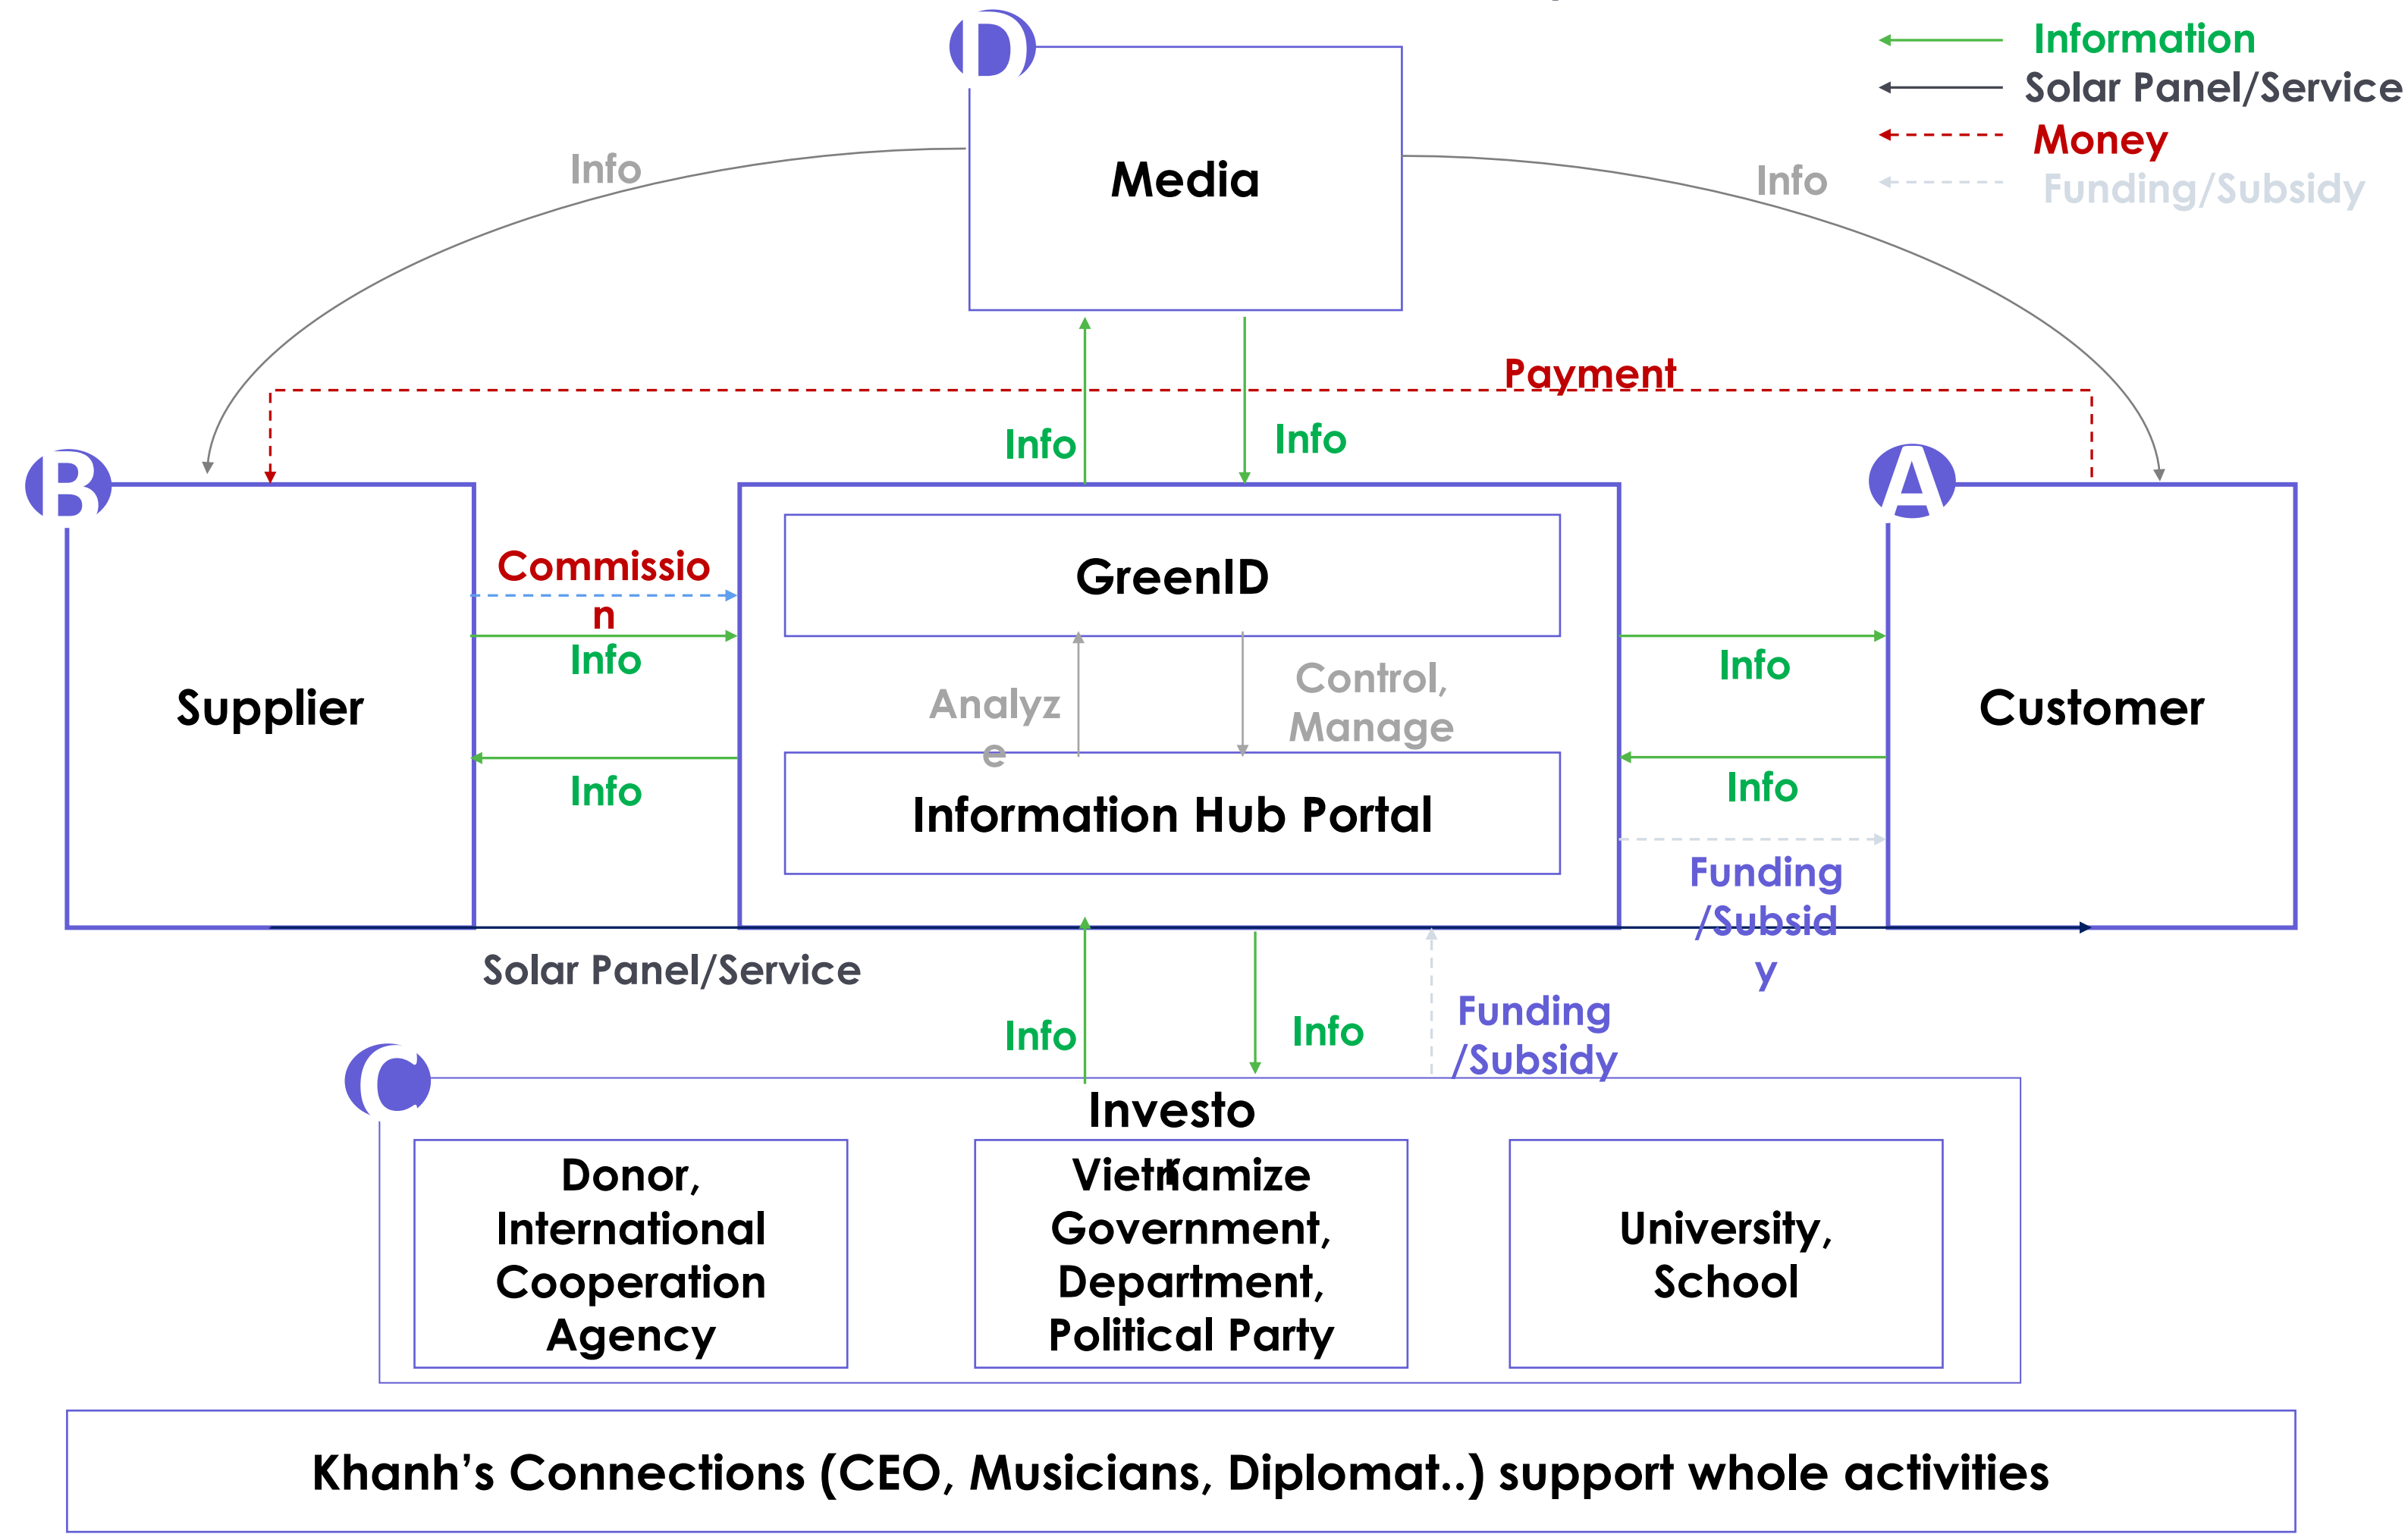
Information
Solar Panel/Service
Money
Funding/Subsidy

D
Media

Info
Info

Payment

Info
Info

B
Supplier

Commission
Info
Info

GreenID

Analyze
Control, Manage

Information Hub Portal

A
Customer

Info
Info
Funding /Subsidy

Solar Panel/Service

Info
Info
Funding /Subsidy

C
Investo

Donor, International Cooperation Agency

VietNamize Government, Department, Political Party

University, School

Khanh's Connections (CEO, Musicians, Diplomat..) support whole activities